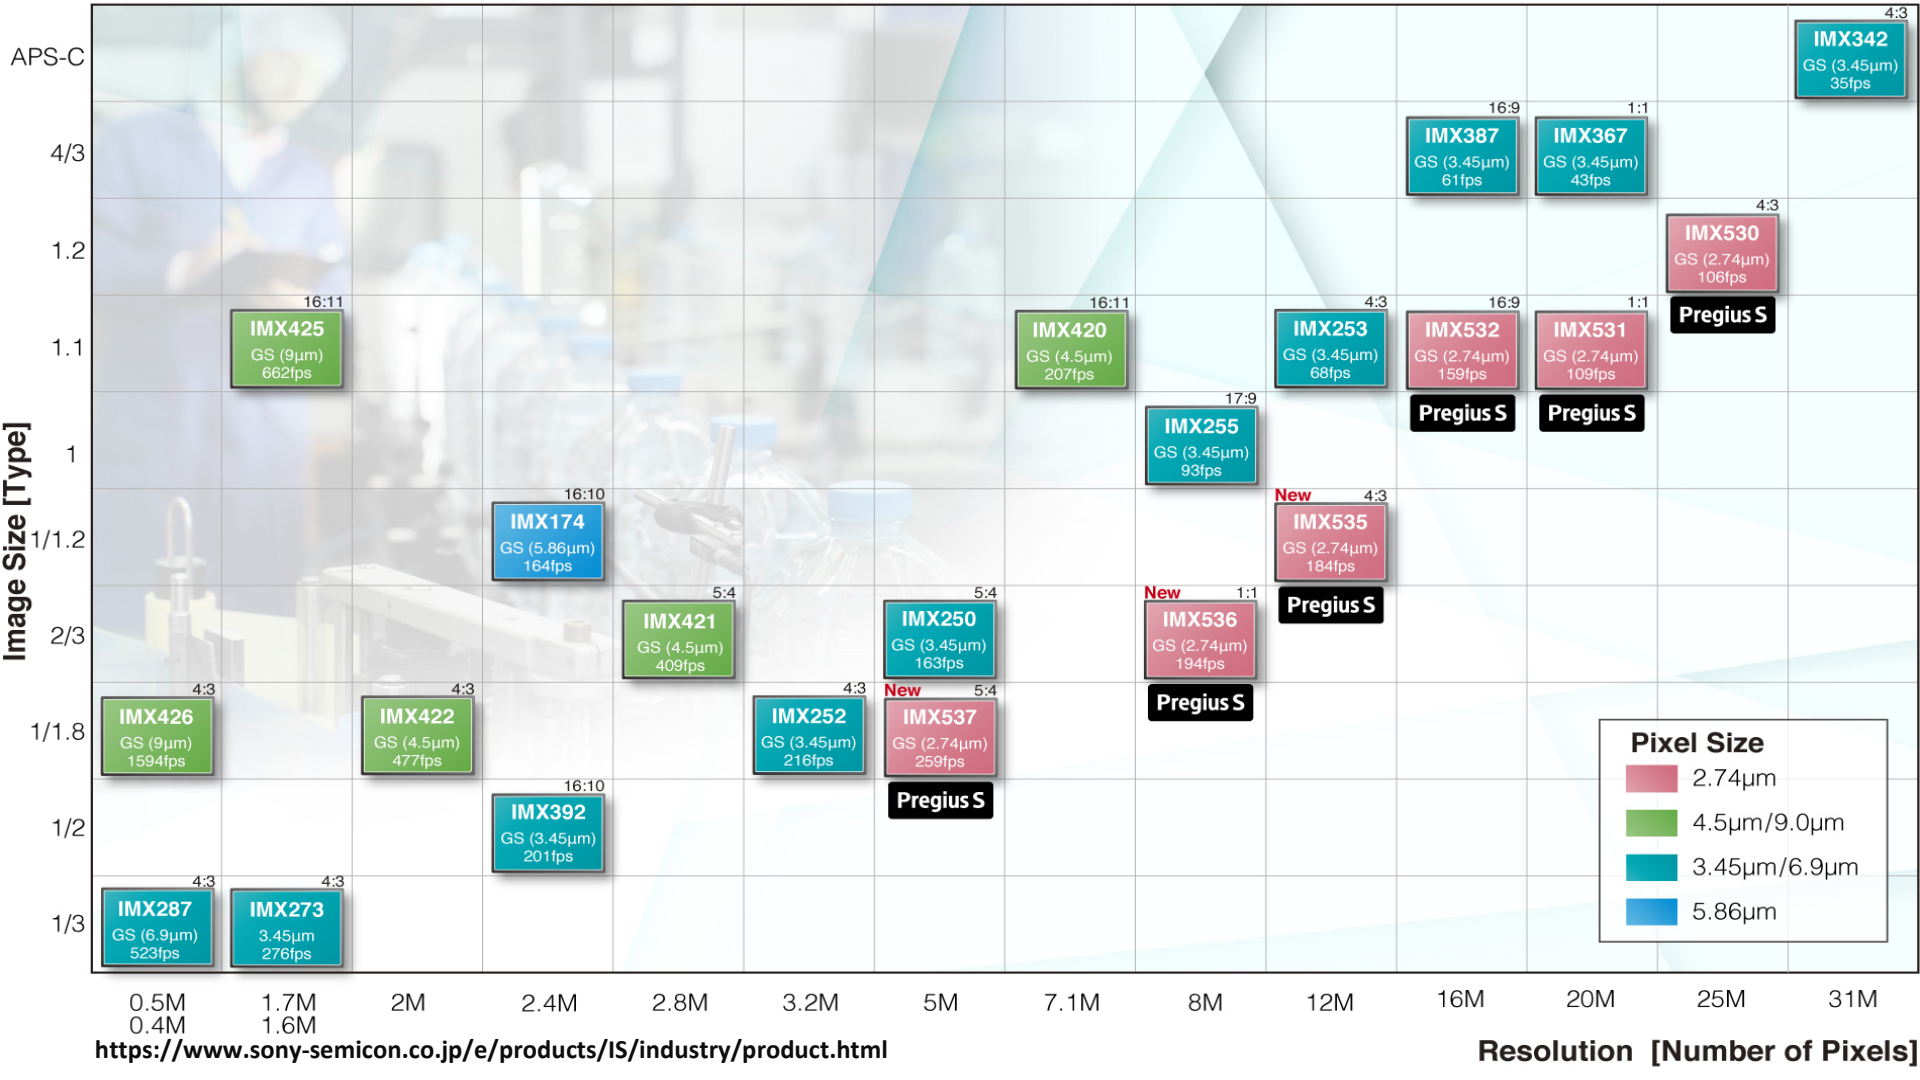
Image Size [Type]

APS-C
4/3
1.2
1.1
1
1/1.2
2/3
1/1.8
1/2
1/3

4:3
IMX342
GS (3.45μm)
35fps

16:9
IMX387
GS (3.45μm)
61fps

1:1
IMX367
GS (3.45μm)
43fps

4:3
IMX530
GS (2.74μm)
106fps
Pregius S

16:11
IMX425
GS (9μm)
662fps

16:11
IMX420
GS (4.5μm)
207fps

4:3
IMX253
GS (3.45μm)
68fps

16:9
IMX532
GS (2.74μm)
159fps
Pregius S

1:1
IMX531
GS (2.74μm)
109fps
Pregius S

17:9
IMX255
GS (3.45μm)
93fps

16:10
IMX174
GS (5.86μm)
164fps

New
4:3
IMX535
GS (2.74μm)
184fps
Pregius S

5:4
IMX421
GS (4.5μm)
409fps

5:4
IMX250
GS (3.45μm)
163fps

New
1:1
IMX536
GS (2.74μm)
194fps
Pregius S

4:3
IMX426
GS (9μm)
1594fps

4:3
IMX422
GS (4.5μm)
477fps

4:3
IMX252
GS (3.45μm)
216fps

New
5:4
IMX537
GS (2.74μm)
259fps
Pregius S

16:10
IMX392
GS (3.45μm)
201fps

4:3
IMX287
GS (6.9μm)
523fps

4:3
IMX273
3.45μm
276fps

Pixel Size
2.74μm
4.5μm/9.0μm
3.45μm/6.9μm
5.86μm

0.5M 0.4M
1.7M 1.6M
2M
2.4M
2.8M
3.2M
5M
7.1M
8M
12M
16M
20M
25M
31M

https://www.sony-semicon.co.jp/e/products/IS/industry/product.html

Resolution [Number of Pixels]